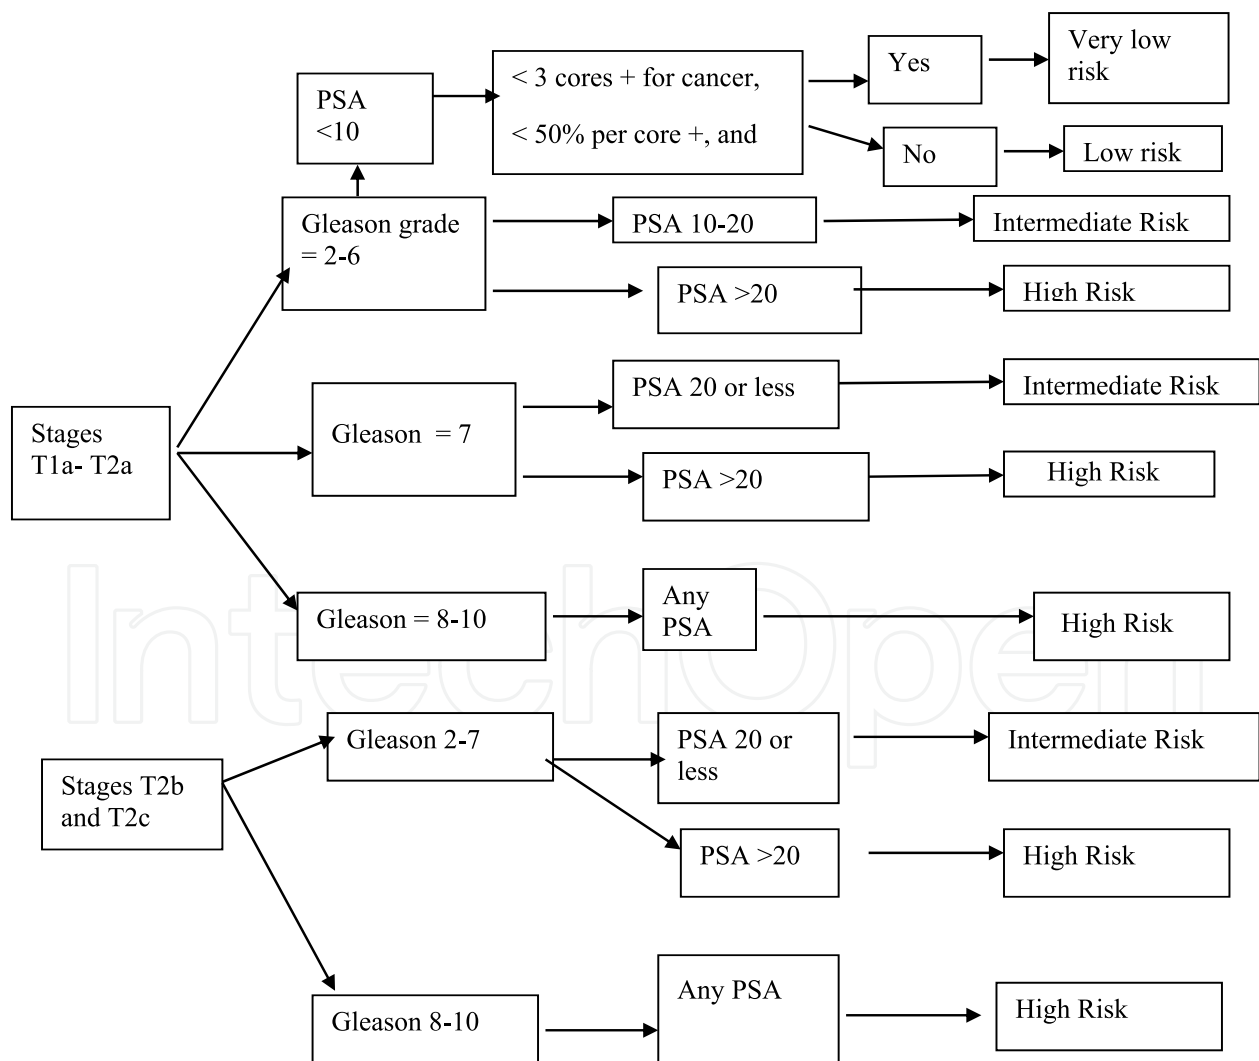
Stages T1a- T2a

Gleason grade = 2-6

PSA <10

< 3 cores + for cancer,

< 50% per core +, and

Yes

Very low risk

No

Low risk

PSA 10-20

Intermediate Risk

PSA >20

High Risk

Gleason = 7

PSA 20 or less

Intermediate Risk

PSA >20

High Risk

Gleason = 8-10

Any PSA

High Risk

IntechOpen

Stages T2b and T2c

Gleason 2-7

PSA 20 or less

Intermediate Risk

PSA >20

High Risk

Gleason 8-10

Any PSA

High Risk